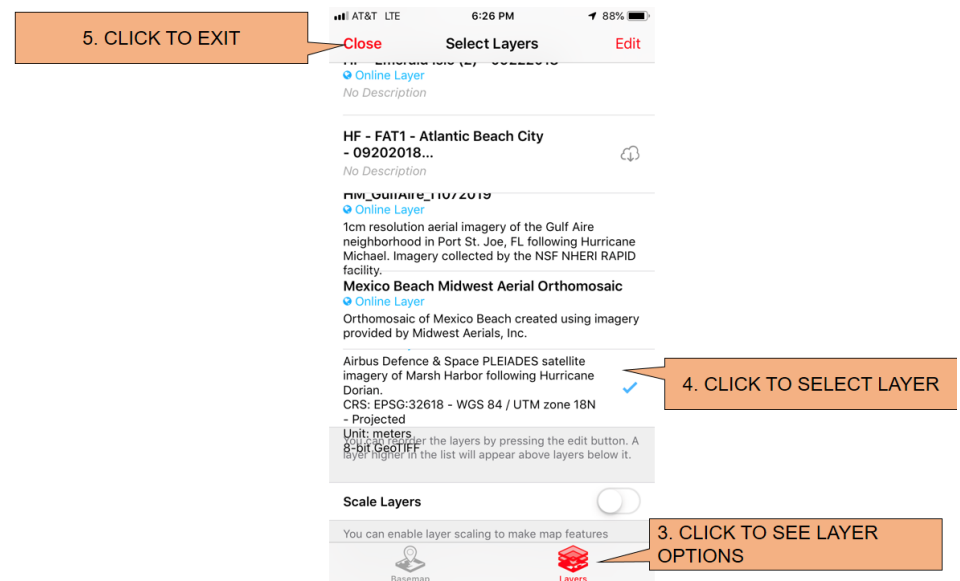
5. CLICK TO EXIT

AT&T LTE 6:26 PM 88%

Close Select Layers Edit

HF - Emerald Isle (2) - 09222018
Online Layer
No Description

HF - FAT1 - Atlantic Beach City - 09202018...
No Description

HM_GulfAire_11072019
Online Layer
1cm resolution aerial imagery of the Gulf Aire neighborhood in Port St. Joe, FL following Hurricane Michael. Imagery collected by the NSF NHERI RAPID facility.

Mexico Beach Midwest Aerial Orthomosaic
Online Layer
Orthomosaic of Mexico Beach created using imagery provided by Midwest Aerials, Inc.

Airbus Defence & Space PLEIADES satellite imagery of Marsh Harbor following Hurricane Dorian.
CRS: EPSG:32618 - WGS 84 / UTM zone 18N - Projected
Unit: meters
8-bit GeoTIFF

4. CLICK TO SELECT LAYER

You can reorder the layers by pressing the edit button. A layer higher in the list will appear above layers below it.

Scale Layers

You can enable layer scaling to make map features

3. CLICK TO SEE LAYER OPTIONS

Basemap Layers